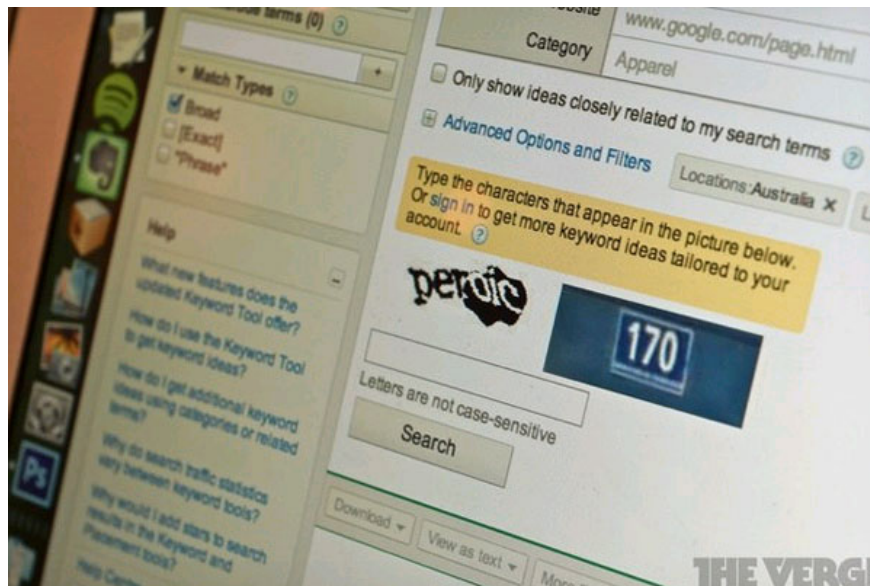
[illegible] terms (0) ?

+

▾ Match Types ?

☑ Broad
☐ [Exact]
☐ "Phrase"

Help

–

What new features does the updated Keyword Tool offer?

How do I use the Keyword Tool to get keyword ideas?

How do I get additional keyword ideas using categories or related terms?

Why do search traffic statistics vary between keyword tools?

Why would I add stars to search results in the Keyword and Placement tools?

Help Cen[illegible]

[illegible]bsite www.google.com/page.html

Category Apparel

Only show ideas closely related to my search terms ?

⊞ Advanced Options and Filters

Locations:Australia ✕

Type the characters that appear in the picture below. Or sign in to get more keyword ideas tailored to your account. ?

peroic

170

Letters are not case-sensitive

Search

Download ▾

View as text ▾

Mor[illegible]

THE VERG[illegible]